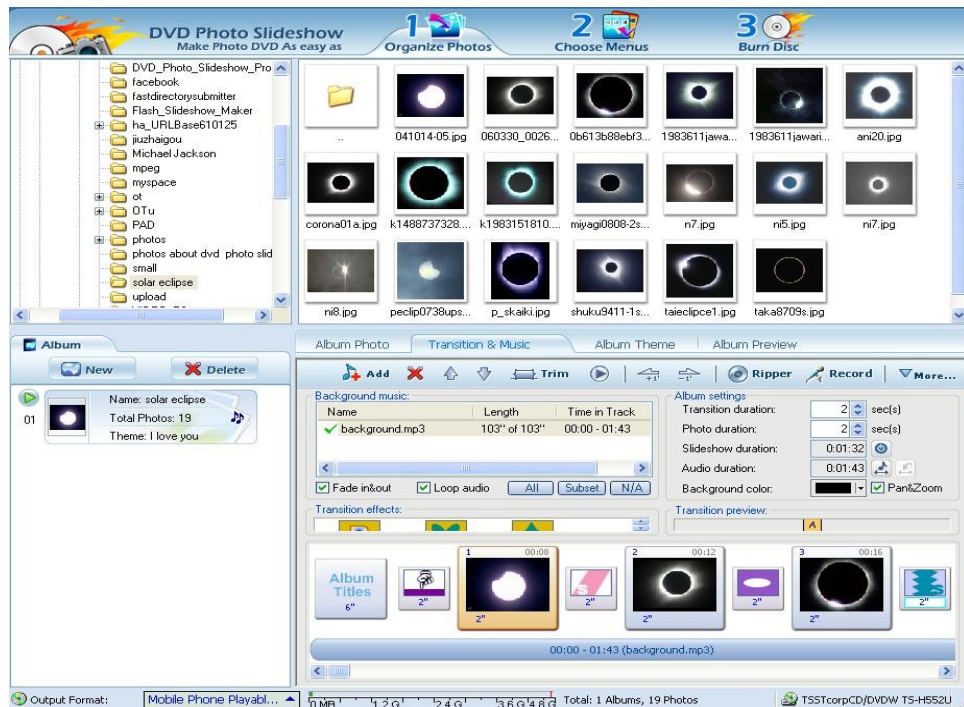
DVD Photo Slideshow
Make Photo DVD As easy as

1 Organize Photos
2 Choose Menus
3 Burn Disc

DVD_Photo_Slideshow_Pro
facebook
fastdirectorysubmitter
Flash_Slideshow_Maker
ha_URLBase610125
jiuzhaigou
Michael Jackson
mpeg
myspace
ot
OTu
PAD
photos
photos about dvd photo slid
small
solar eclipse
upload

..
041014-05.jpg
060330_0026...
0b613b88ebf3...
1983611jawa...
1983611jawari...
ani20.jpg
corona01a.jpg
k1488737328...
k1983151810...
miyagi0808-2s...
n7.jpg
ni5.jpg
ni7.jpg
ni8.jpg
peclip0738ups...
p_skaiki.jpg
shuku9411-1s...
taieclipce1.jpg
taka8709s.jpg

Album
New
Delete
01
Name: solar eclipse
Total Photos: 19
Theme: I love you

Album Photo
Transition & Music
Album Theme
Album Preview

Add
Trim
Ripper
Record
More...

Background music:
| Name | Length | Time in Track |
|---|---|---|
| background.mp3 | 103" of 103" | 00:00 - 01:43 |

Fade in&out
Loop audio
All
Subset
N/A

Album settings
Transition duration: 2 sec(s)
Photo duration: 2 sec(s)
Slideshow duration: 0:01:32
Audio duration: 0:01:43
Background color:
Pan&Zoom

Transition effects:
Transition preview:
A

Album Titles
6"
2"
1 00:08
2"
2"
2 00:12
2"
2"
3 00:16
2"
2"

00:00 - 01:43 (background.mp3)

Output Format:
Mobile Phone Playabl...
0 MB
1.2 G
2.4 G
3.6 G 4.8 G
Total: 1 Albums, 19 Photos
TSSTcorpCD/DVDW TS-H552U